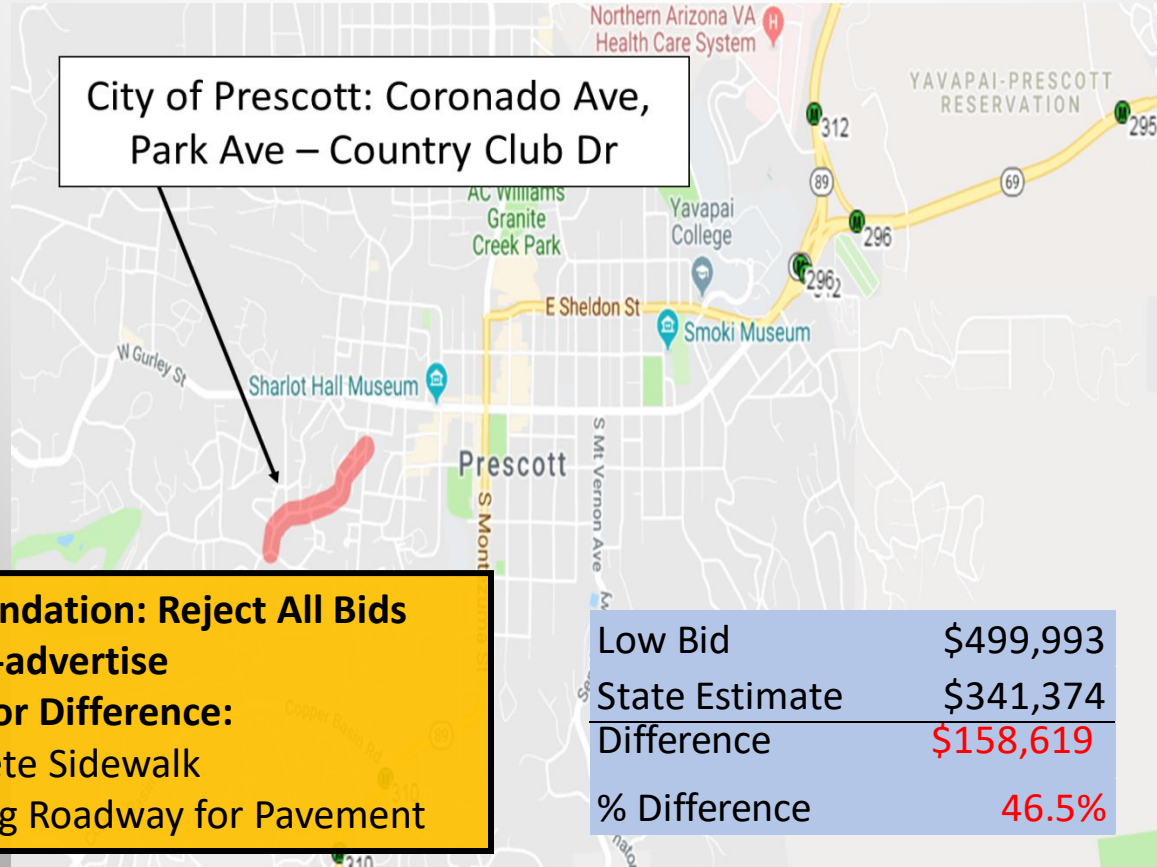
City of Prescott: Coronado Ave, Park Ave – Country Club Dr

Northern Arizona VA Health Care System

YAVAPAI-PRESCOTT RESERVATION

312

295

89

69

AC Williams Granite Creek Park

Yavapai College

296

296

E Sheldon St

Smoki Museum

W Gurley St

Sharlot Hall Museum

Prescott

S Mt Vernon Ave

S Mont

Copper Basin Rd

89

310

310

ndation: Reject All Bids
-advertise
or Difference:
ete Sidewalk
g Roadway for Pavement

| Low Bid | $499,993 |
|---|---|
| State Estimate | $341,374 |
| Difference | $158,619 |
| % Difference | 46.5% |